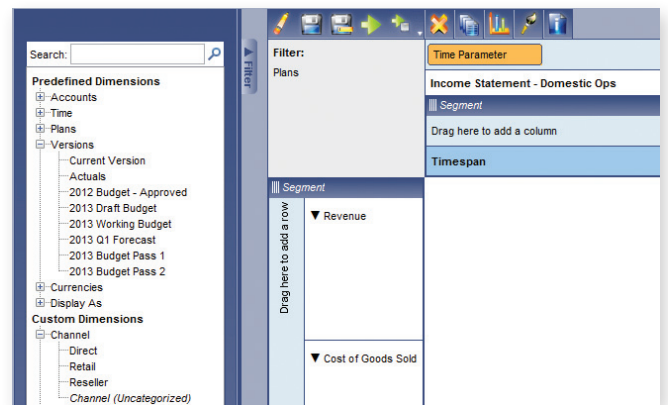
Search:

Predefined Dimensions
Accounts
Time
Plans
Versions
Current Version
Actuals
2012 Budget - Approved
2013 Draft Budget
2013 Working Budget
2013 Q1 Forecast
2013 Budget Pass 1
2013 Budget Pass 2
Currencies
Display As
Custom Dimensions
Channel
Direct
Retail
Reseller
Channel (Uncategorized)

Filter

Filter:
Plans

Time Parameter

Income Statement - Domestic Ops

Segment

Drag here to add a column

Timespan

Segment

Drag here to add a row

▼ Revenue

▼ Cost of Goods Sold